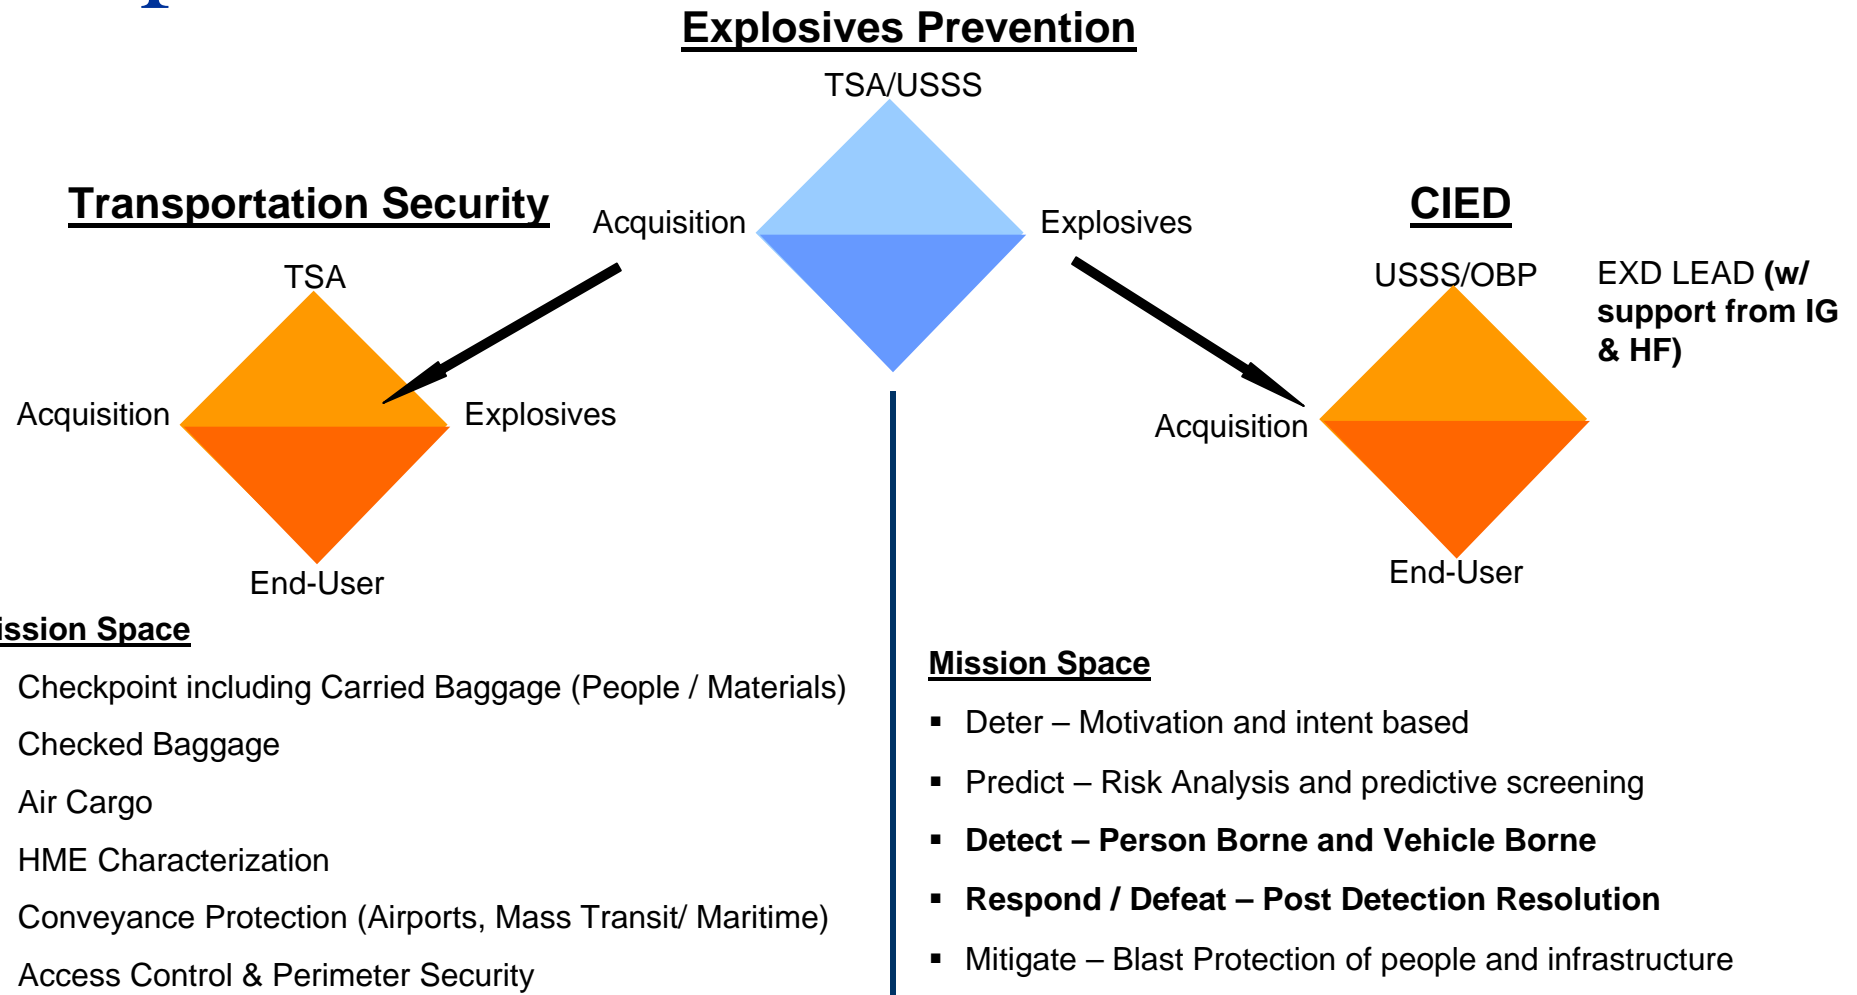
Explosives Prevention

TSA/USSS

Acquisition

Explosives

Transportation Security

TSA

Acquisition

Explosives

End-User

CIED

USSS/OBP

EXD LEAD **(w/ support from IG & HF)**

Acquisition

End-User

ission Space

Checkpoint including Carried Baggage (People / Materials)

Checked Baggage

Air Cargo

HME Characterization

Conveyance Protection (Airports, Mass Transit/ Maritime)

Access Control & Perimeter Security

Mission Space

- Deter – Motivation and intent based
- Predict – Risk Analysis and predictive screening
- **Detect – Person Borne and Vehicle Borne**
- **Respond / Defeat – Post Detection Resolution**
- Mitigate – Blast Protection of people and infrastructure